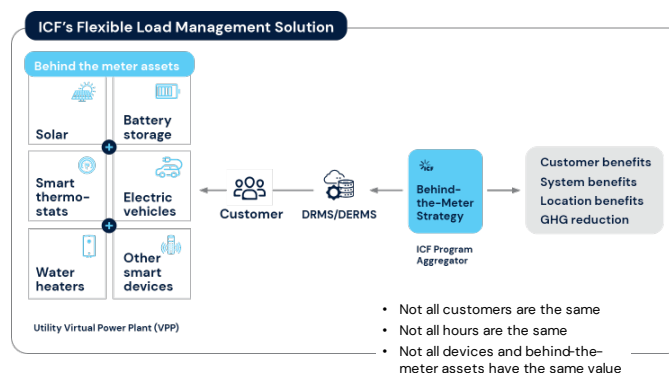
ICF's Flexible Load Management Solution

Behind the meter assets

Solar

Battery storage

Smart thermo-stats

Electric vehicles

Water heaters

Other smart devices

Utility Virtual Power Plant (VPP)

Customer

DRMS/DERMS

ICF

Behind-the-Meter Strategy

ICF Program Aggregator

Customer benefits
System benefits
Location benefits
GHG reduction

• Not all customers are the same
• Not all hours are the same
• Not all devices and behind-the-meter assets have the same value